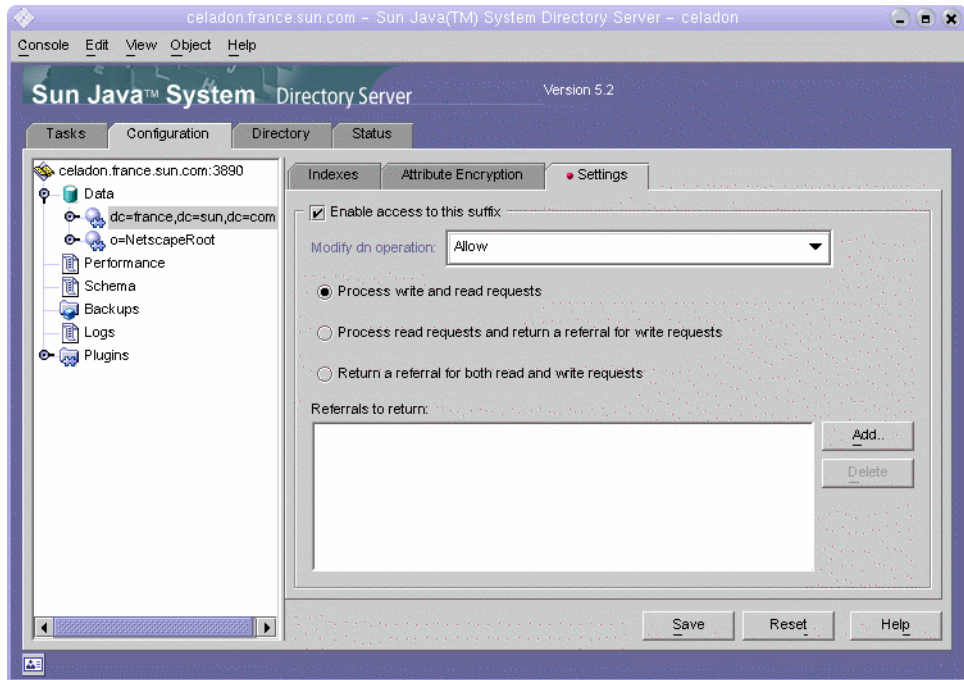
celadon.france.sun.com - Sun Java(TM) System Directory Server - celadon

Console Edit View Object Help

Sun Java™ System Directory Server

Version 5.2

Tasks Configuration Directory Status

celadon.france.sun.com:3890
Data
dc=france,dc=sun,dc=com
o=NetscapeRoot
Performance
Schema
Backups
Logs
Plugins

Indexes Attribute Encryption Settings

Enable access to this suffix

Modify dn operation: Allow

Process write and read requests

Process read requests and return a referral for write requests

Return a referral for both read and write requests

Referrals to return:

Add..

Delete

Save Reset Help